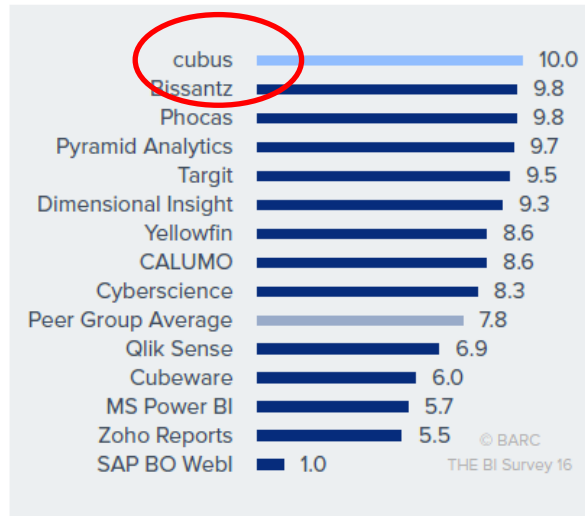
| | |
|---|---|
| cubus | 10.0 |
| Bissantz | 9.8 |
| Phocas | 9.8 |
| Pyramid Analytics | 9.7 |
| Targit | 9.5 |
| Dimensional Insight | 9.3 |
| Yellowfin | 8.6 |
| CALUMO | 8.6 |
| Cyberscience | 8.3 |
| Peer Group Average | 7.8 |
| Qlik Sense | 6.9 |
| Cubeware | 6.0 |
| MS Power BI | 5.7 |
| Zoho Reports | 5.5 |
| SAP BO Webl | 1.0 |

© BARC
THE BI Survey 16